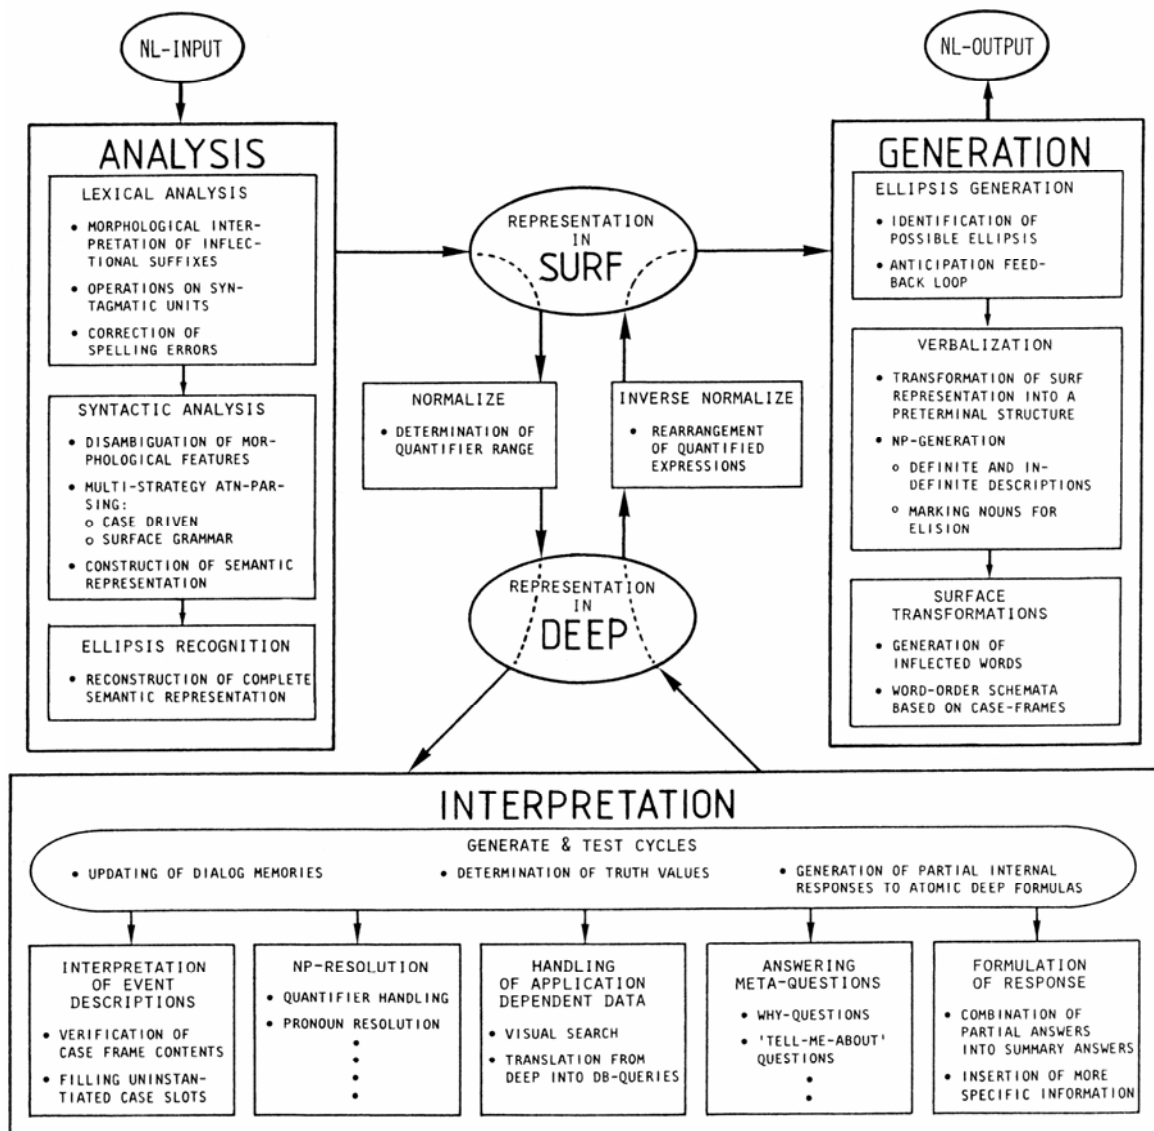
NL-INPUT

NL-OUTPUT

ANALYSIS

LEXICAL ANALYSIS

• MORPHOLOGICAL INTERPRETATION OF INFLECTIONAL SUFFIXES

• OPERATIONS ON SYNTAGMATIC UNITS

• CORRECTION OF SPELLING ERRORS

SYNTACTIC ANALYSIS

• DISAMBIGUATION OF MORPHOLOGICAL FEATURES

• MULTI-STRATEGY ATN-PARSING:
o CASE DRIVEN
o SURFACE GRAMMAR

• CONSTRUCTION OF SEMANTIC REPRESENTATION

ELLIPSIS RECOGNITION

• RECONSTRUCTION OF COMPLETE SEMANTIC REPRESENTATION

REPRESENTATION IN SURF

NORMALIZE

• DETERMINATION OF QUANTIFIER RANGE

INVERSE NORMALIZE

• REARRANGEMENT OF QUANTIFIED EXPRESSIONS

REPRESENTATION IN DEEP

GENERATION

ELLIPSIS GENERATION

• IDENTIFICATION OF POSSIBLE ELLIPSIS

• ANTICIPATION FEEDBACK LOOP

VERBALIZATION

• TRANSFORMATION OF SURF REPRESENTATION INTO A PRETERMINAL STRUCTURE

• NP-GENERATION

o DEFINITE AND INDEFINITE DESCRIPTIONS

o MARKING NOUNS FOR ELISION

SURFACE TRANSFORMATIONS

• GENERATION OF INFLECTED WORDS

• WORD-ORDER SCHEMATA BASED ON CASE-FRAMES

INTERPRETATION

GENERATE & TEST CYCLES

• UPDATING OF DIALOG MEMORIES • DETERMINATION OF TRUTH VALUES • GENERATION OF PARTIAL INTERNAL RESPONSES TO ATOMIC DEEP FORMULAS

INTERPRETATION OF EVENT DESCRIPTIONS

• VERIFICATION OF CASE FRAME CONTENTS

• FILLING UNINSTANTIATED CASE SLOTS

NP-RESOLUTION

• QUANTIFIER HANDLING

• PRONOUN RESOLUTION

•
•
•
•

HANDLING OF APPLICATION DEPENDENT DATA

• VISUAL SEARCH

• TRANSLATION FROM DEEP INTO DB-QUERIES

ANSWERING META-QUESTIONS

• WHY-QUESTIONS

• 'TELL-ME-ABOUT' QUESTIONS

•
•

FORMULATION OF RESPONSE

• COMBINATION OF PARTIAL ANSWERS INTO SUMMARY ANSWERS

• INSERTION OF MORE SPECIFIC INFORMATION